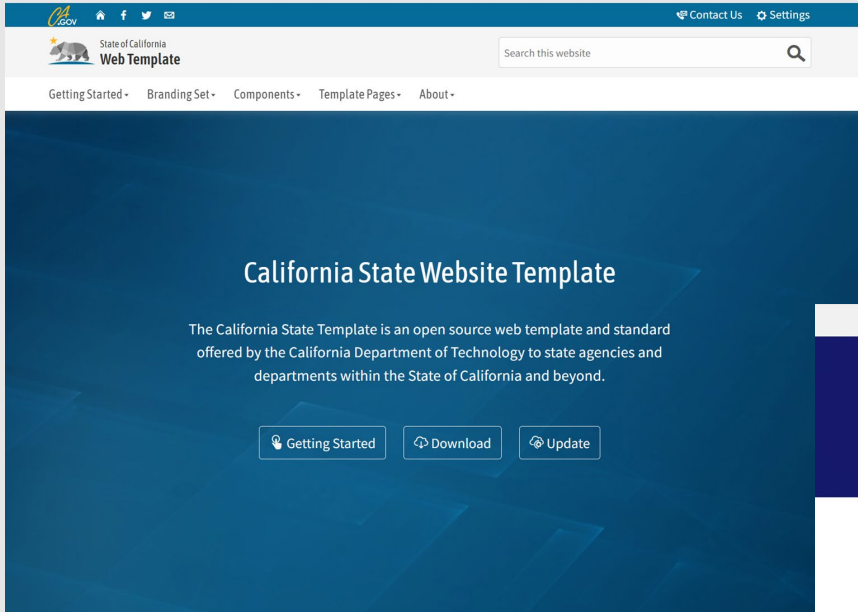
CA.GOV

Contact Us Settings

State of California
Web Template

Search this website

Getting Started Branding Set Components Template Pages About

California State Website Template

The California State Template is an open source web template and standard offered by the California Department of Technology to state agencies and departments within the State of California and beyond.

Getting Started Download Update